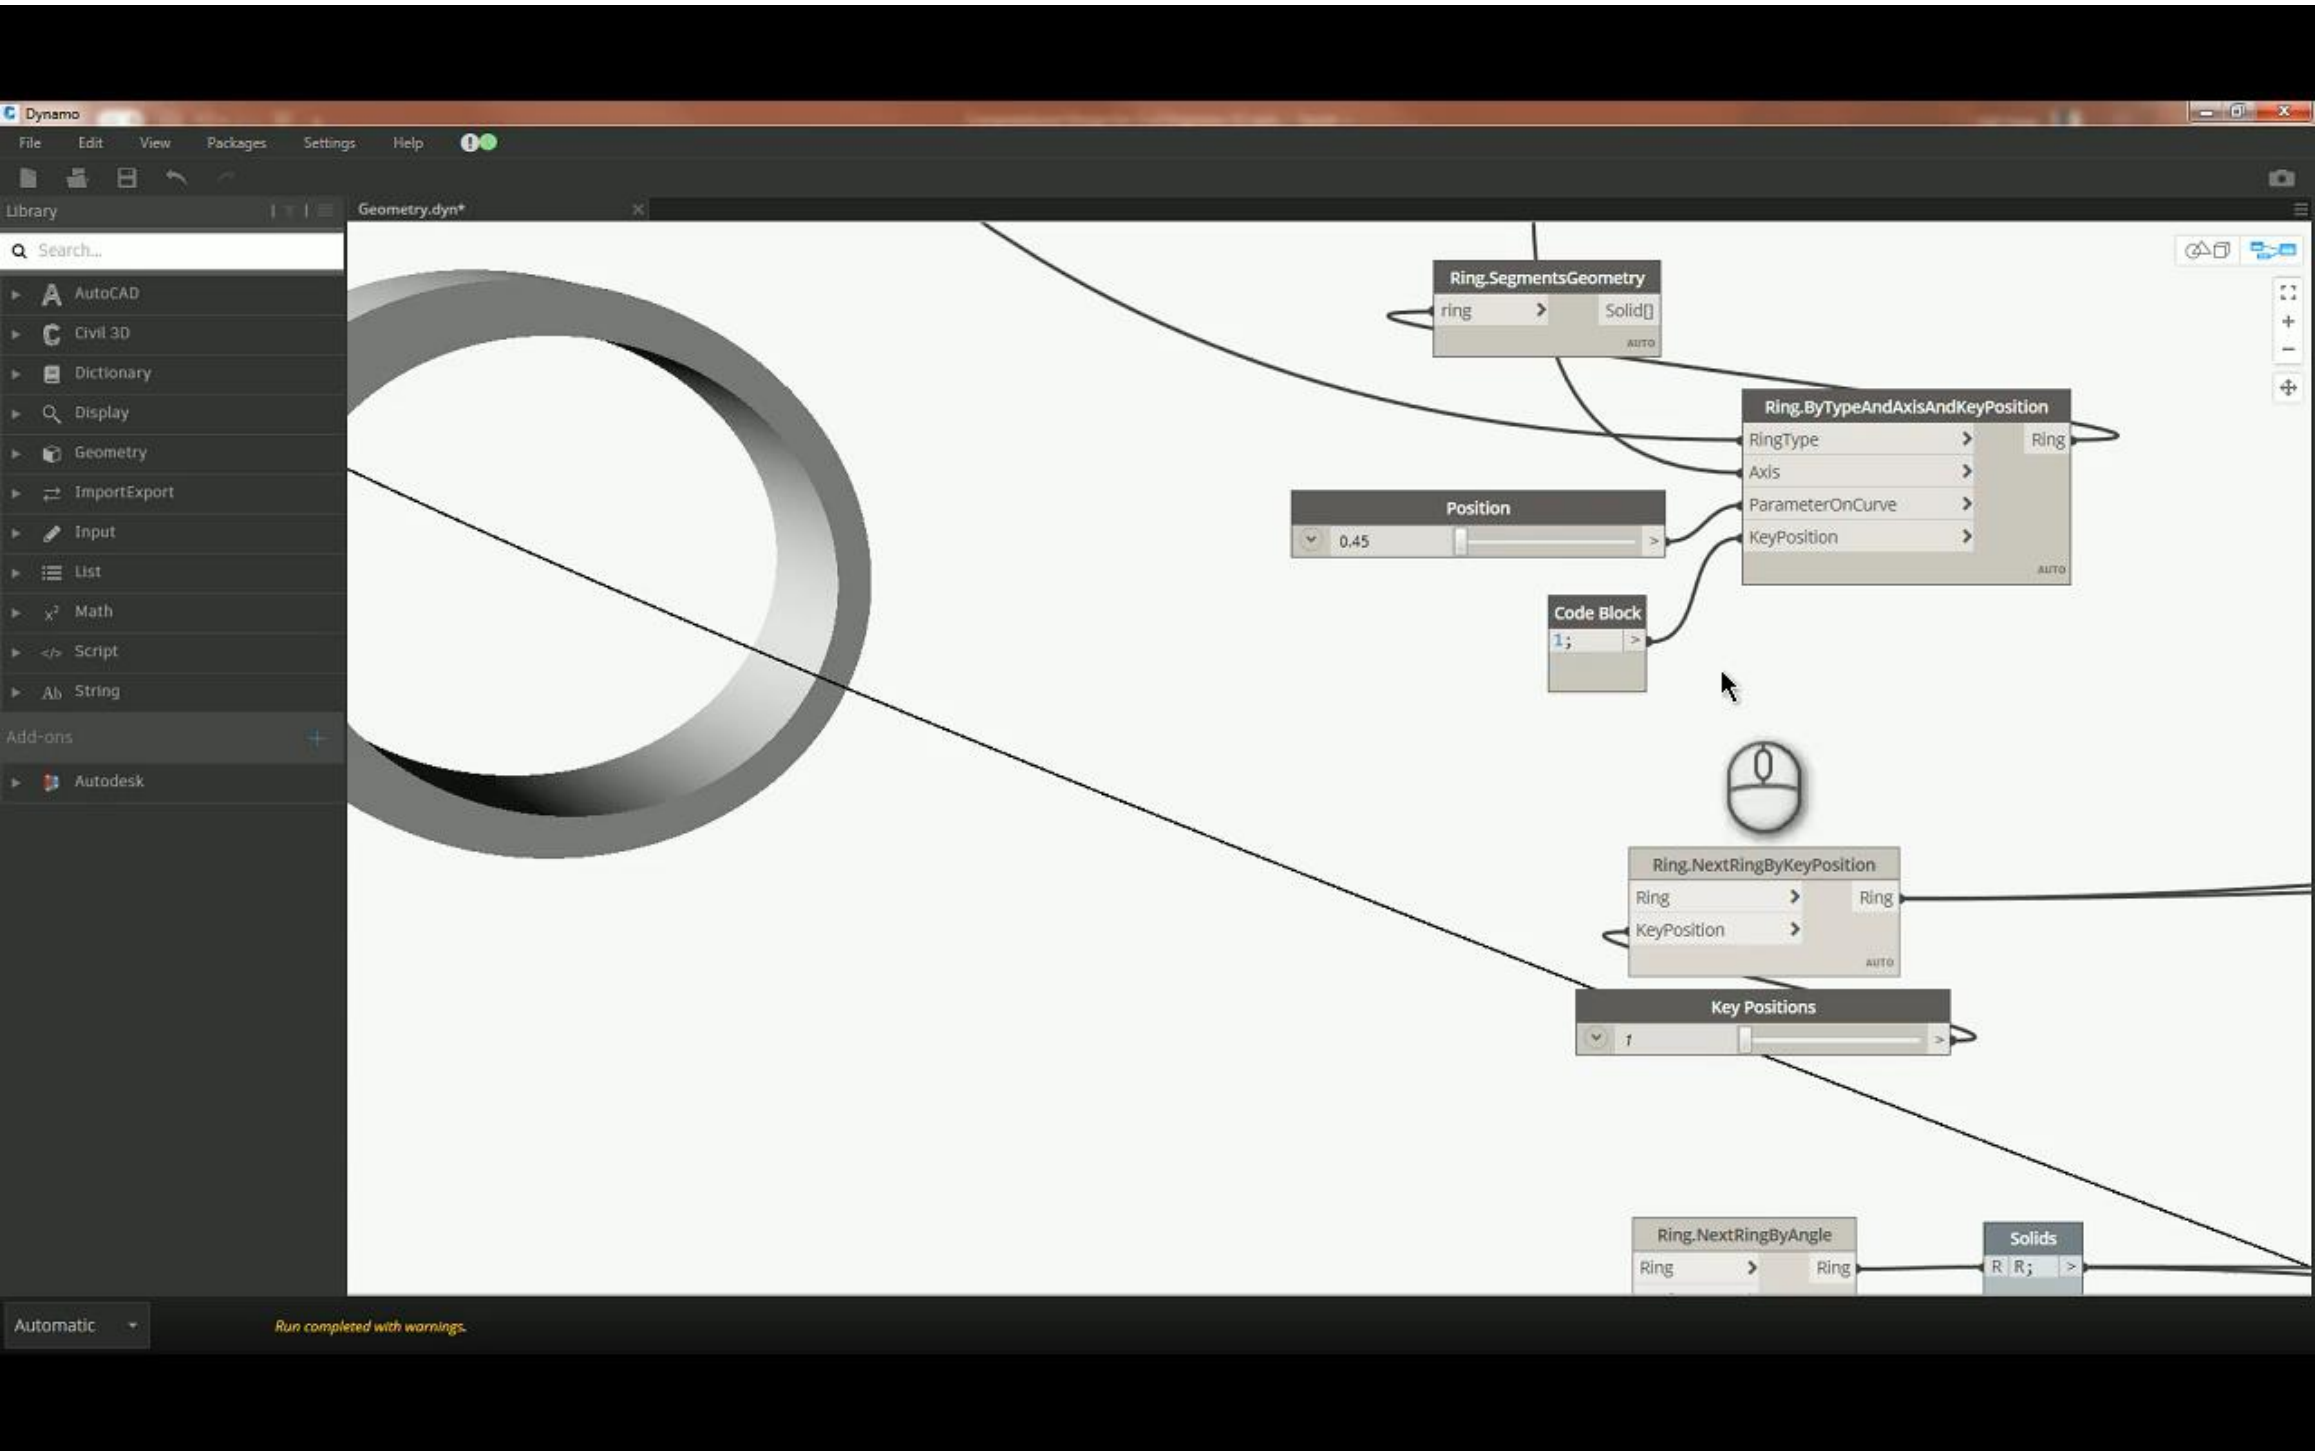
Dynamo

File Edit View Packages Settings Help

Library

Geometry.dyn*

Search...

AutoCAD
Civil 3D
Dictionary
Display
Geometry
ImportExport
Input
List
Math
Script
String

Add-ons

Autodesk

Ring.SegmentsGeometry
ring
Solid[]
AUTO

Ring.ByTypeAndAxisAndKeyPosition
RingType
Axis
ParameterOnCurve
KeyPosition
Ring
AUTO

Position
0.45

Code Block
1;

Ring.NextRingByKeyPosition
Ring
KeyPosition
Ring
AUTO

Key Positions
1

Ring.NextRingByAngle
Ring
Ring

Solids
R R;

Automatic

Run completed with warnings.